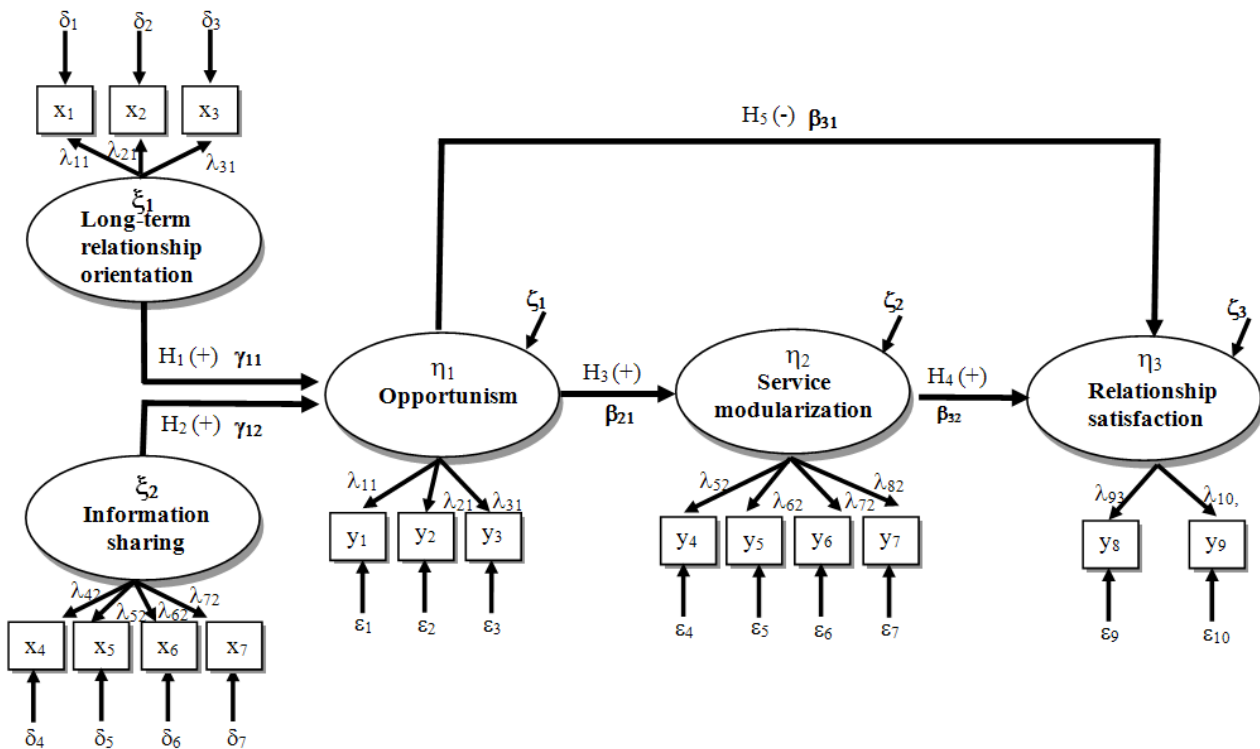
$\delta_1$ $\delta_2$ $\delta_3$

$x_1$ $x_2$ $x_3$

$\lambda_{11}$ $\lambda_{21}$ $\lambda_{31}$

$\xi_1$
Long-term relationship orientation

$H_5$ (-) $\beta_{31}$

$H_1$ (+) $\gamma_{11}$

$H_2$ (+) $\gamma_{12}$

$\xi_2$
Information sharing

$\lambda_{42}$ $\lambda_{52}$ $\lambda_{62}$ $\lambda_{72}$

$x_4$ $x_5$ $x_6$ $x_7$

$\delta_4$ $\delta_5$ $\delta_6$ $\delta_7$

$\zeta_1$

$\eta_1$
Opportunism

$H_3$ (+)
$\beta_{21}$

$\lambda_{11}$ $\lambda_{21}$ $\lambda_{31}$

$y_1$ $y_2$ $y_3$

$\varepsilon_1$ $\varepsilon_2$ $\varepsilon_3$

$\zeta_2$

$\eta_2$
Service modularization

$H_4$ (+)
$\beta_{32}$

$\lambda_{52}$ $\lambda_{62}$ $\lambda_{72}$ $\lambda_{82}$

$y_4$ $y_5$ $y_6$ $y_7$

$\varepsilon_4$ $\varepsilon_5$ $\varepsilon_6$ $\varepsilon_7$

$\zeta_3$

$\eta_3$
Relationship satisfaction

$\lambda_{93}$ $\lambda_{10,}$

$y_8$ $y_9$

$\varepsilon_9$ $\varepsilon_{10}$